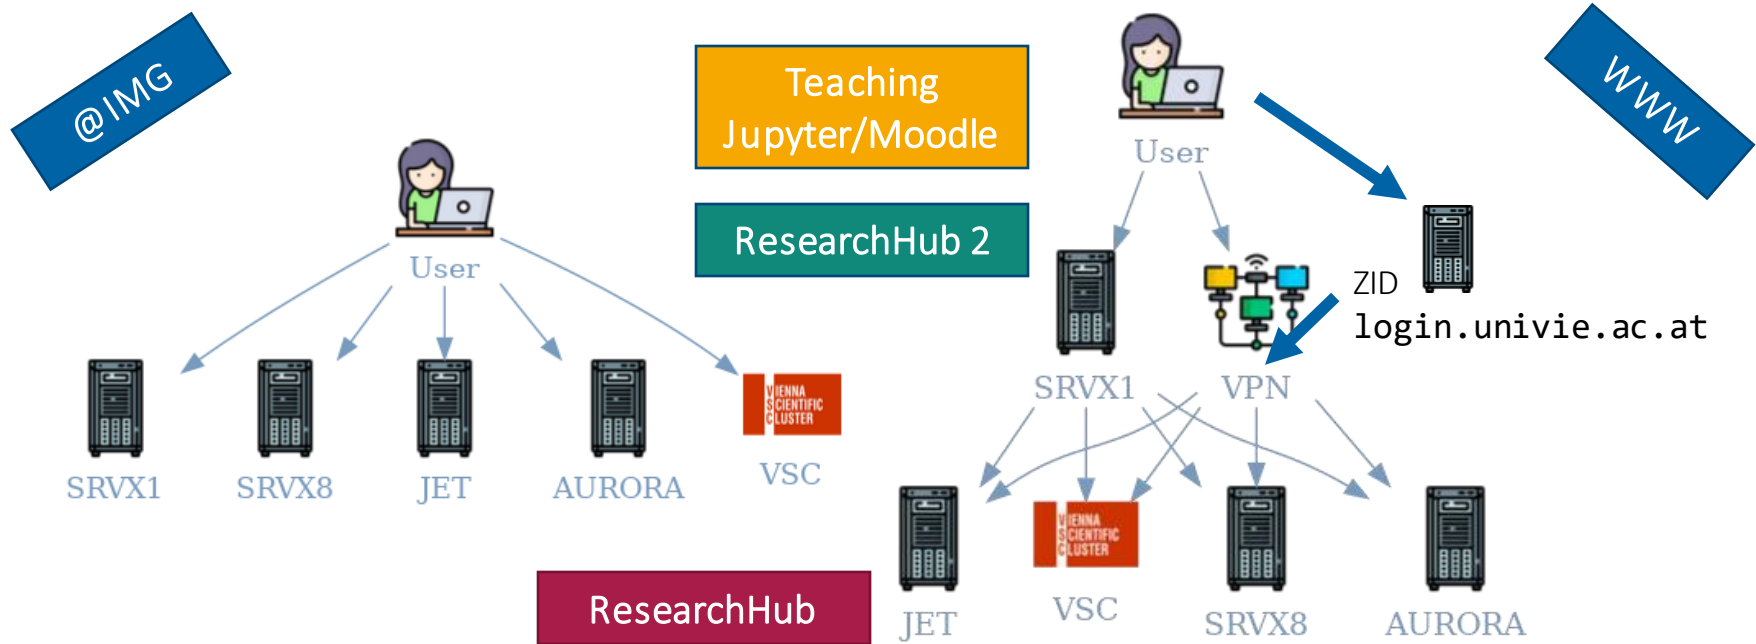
@IMG

User

SRVX1 SRVX8 JET AURORA

VIENNA SCIENTIFIC CLUSTER

VSC

Teaching Jupyter/Moodle

ResearchHub 2

User

WWW

SRVX1

VPN

ZID

login.univie.ac.at

VIENNA SCIENTIFIC CLUSTER

JET VSC SRVX8 AURORA

ResearchHub